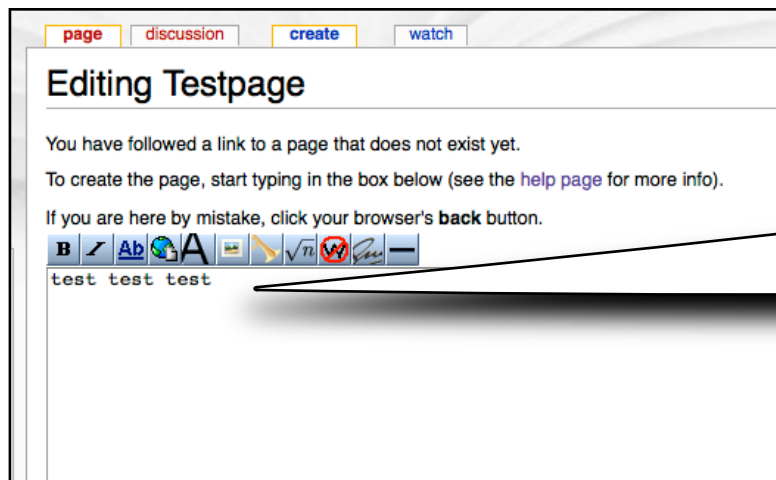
page discussion create watch

Editing Testpage

You have followed a link to a page that does not exist yet.

To create the page, start typing in the box below (see the help page for more info).

If you are here by mistake, click your browser's **back** button.

B I Ab A $\sqrt{n}$

test test test